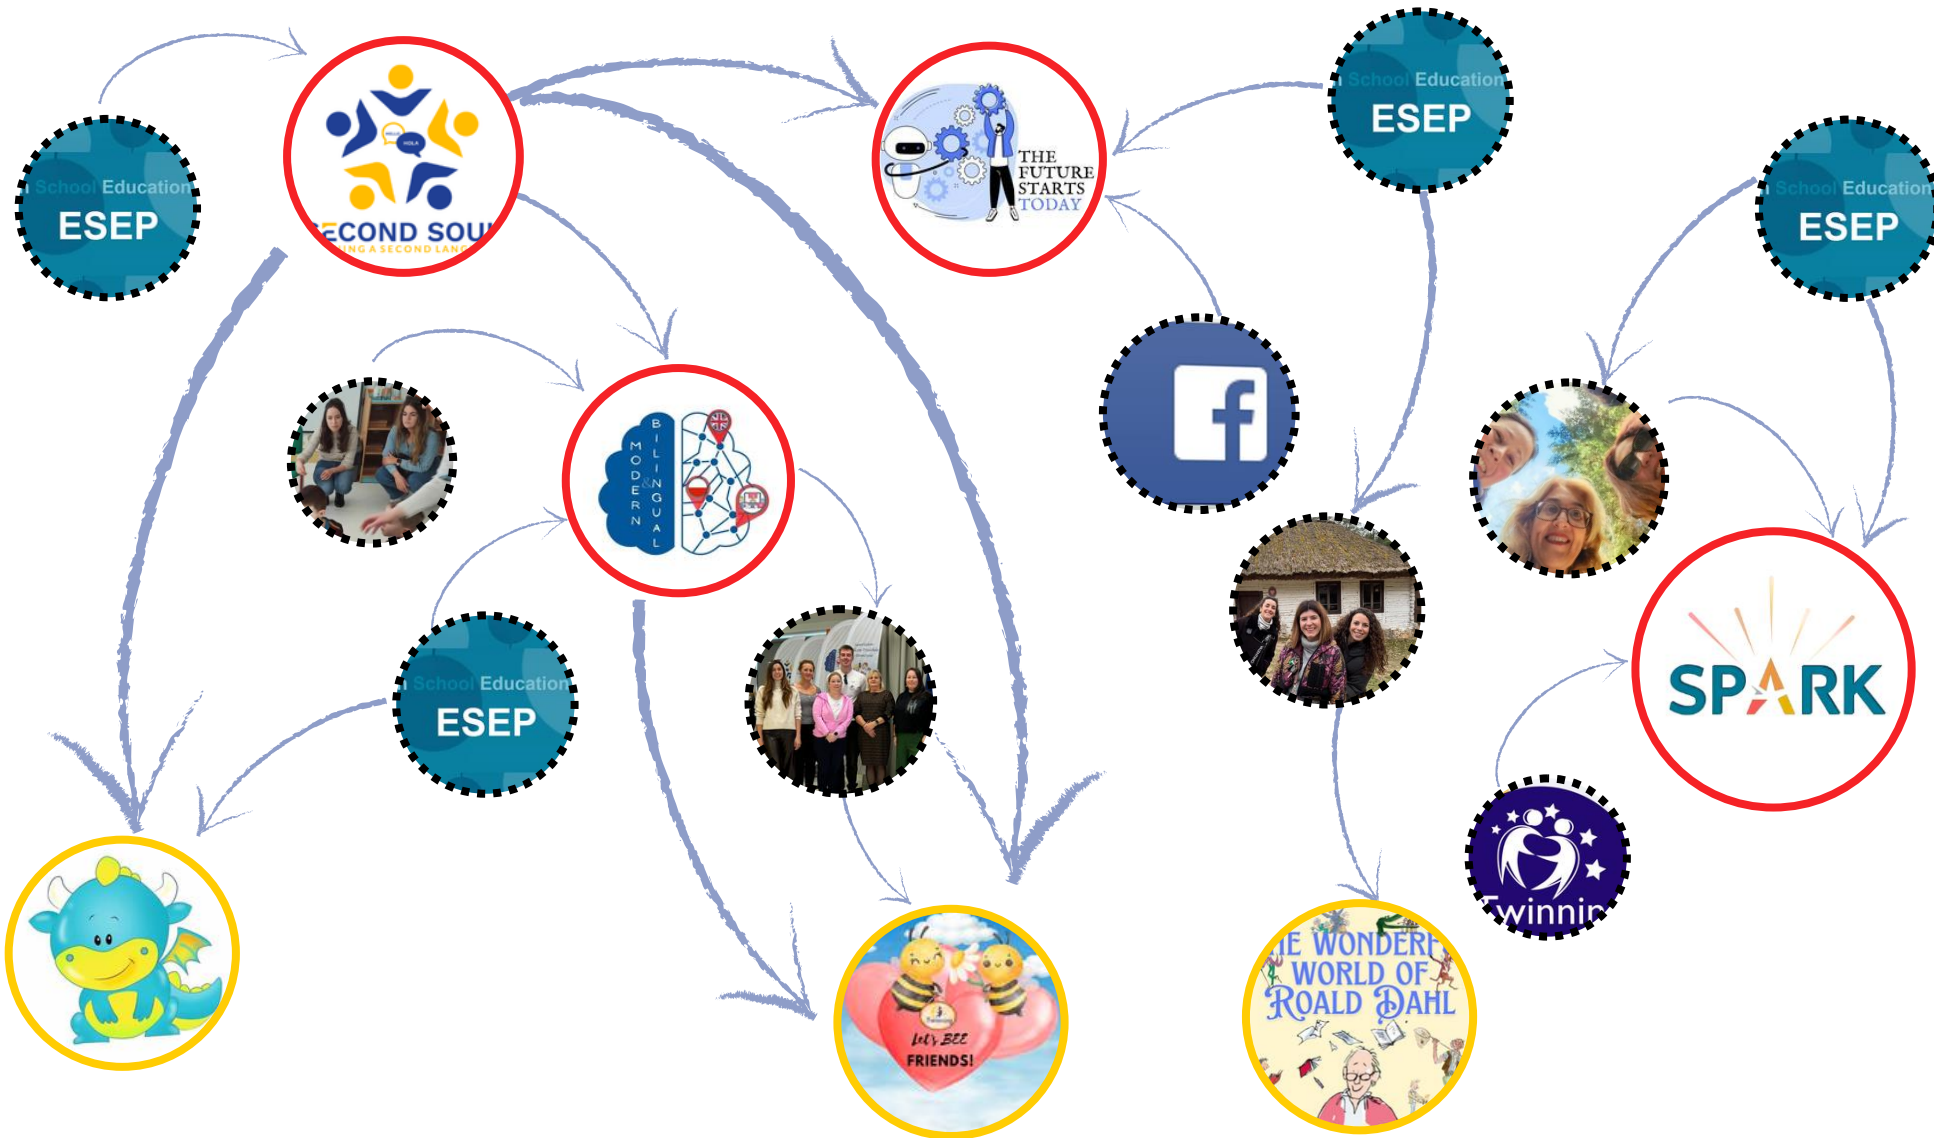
School Education
ESEP

HELLO
HOLA
ECOND SOU
ING A SECOND LANG

THE FUTURE STARTS TODAY

School Education
ESEP

School Education
ESEP

MODERN & BILINGUAL

School Education
ESEP

SPARK

Twinnin

Let's BEE FRIENDS!

IE WONDERI WORLD OF ROALD DAHL